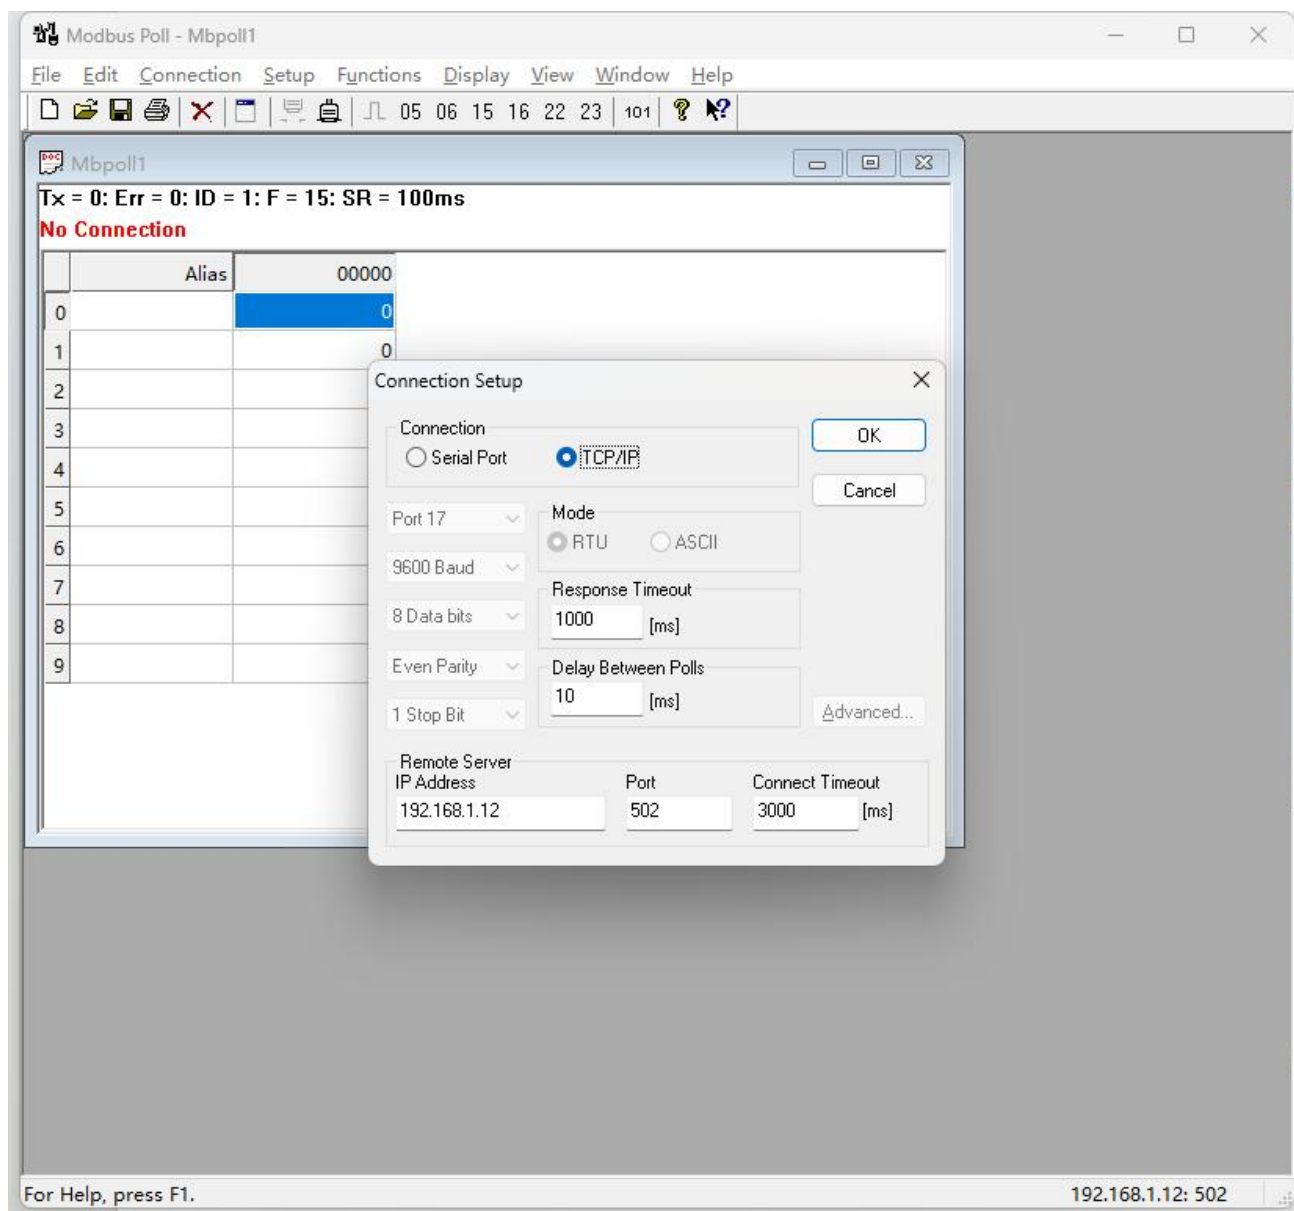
Modbus Poll - Mbpoll1

File Edit Connection Setup Functions Display View Window Help

05 06 15 16 22 23 101

Mbpoll1

Tx = 0: Err = 0: ID = 1: F = 15: SR = 100ms
No Connection

| | Alias | 00000 |
|---|---|---|
| 0 | | 0 |
| 1 | | 0 |
| 2 | | |
| 3 | | |
| 4 | | |
| 5 | | |
| 6 | | |
| 7 | | |
| 8 | | |
| 9 | | |

Connection Setup

Connection
Serial Port
TCP/IP

OK
Cancel

Port 17
9600 Baud
8 Data bits
Even Parity
1 Stop Bit

Mode
RTU
ASCII

Response Timeout
1000 [ms]

Delay Between Polls
10 [ms]

Advanced...

Remote Server
IP Address
192.168.1.12
Port
502
Connect Timeout
3000 [ms]

For Help, press F1.

192.168.1.12: 502